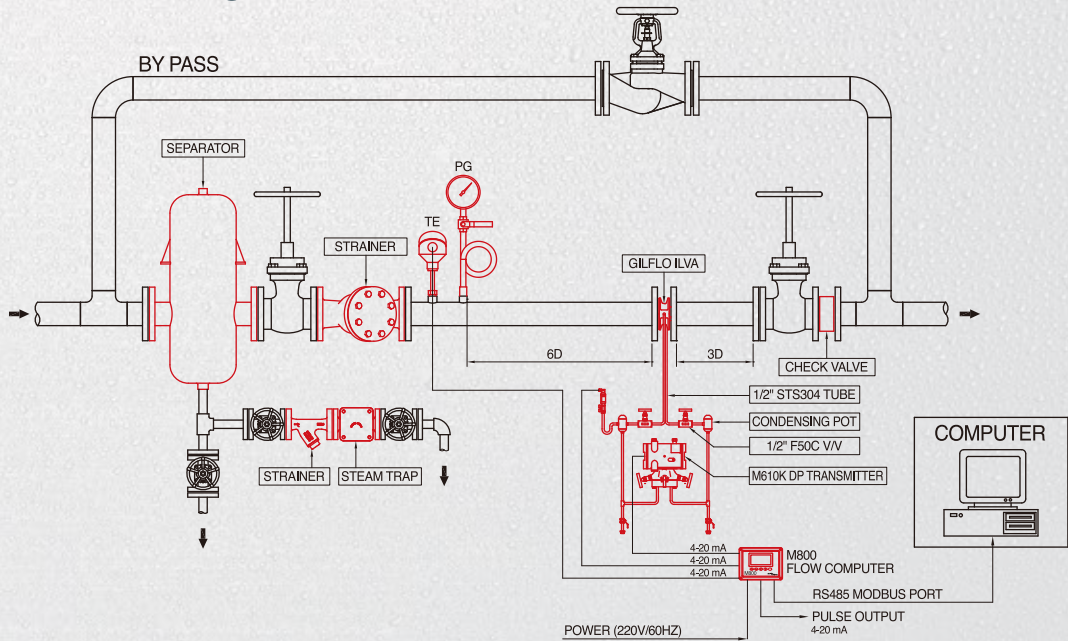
BY PASS

SEPARATOR

STRAINER

TE

PG

GILFLO ILVA

6D

3D

CHECK VALVE

1/2" STS304 TUBE

CONDENSING POT

1/2" F50C V/V

M610K DP TRANSMITTER

STRAINER

STEAM TRAP

COMPUTER

4-20 mA
4-20 mA
4-20 mA

M800
FLOW COMPUTER

M800

RS485 MODBUS PORT

PULSE OUTPUT
4-20 mA

POWER (220V/60HZ)